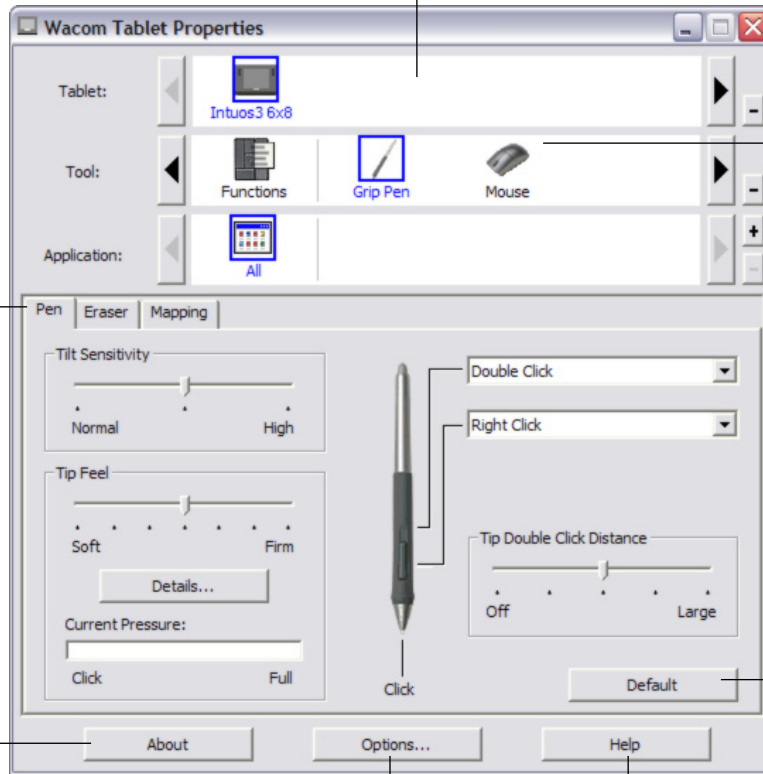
Wacom Tablet Properties

Tablet: Intuos3 6x8

Tool: Functions Grip Pen Mouse

Application: All

Pen | Eraser | Mapping

Tilt Sensitivity
Normal High

Tip Feel
Soft Firm

Details...

Current Pressure:
Click Full

Double Click

Right Click

Tip Double Click Distance
Off Large

Click

Default

About Options... Help